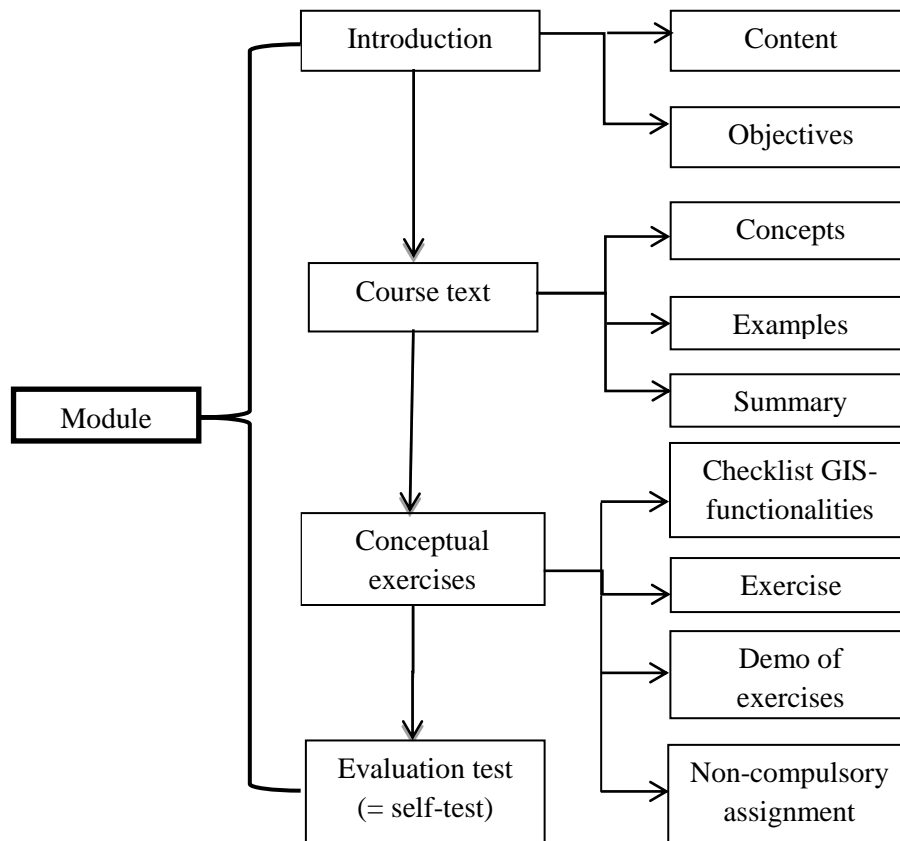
Module

Introduction

Content

Objectives

Course text

Concepts

Examples

Summary

Conceptual exercises

Checklist GIS-functionalities

Exercise

Demo of exercises

Non-compulsory assignment

Evaluation test (= self-test)